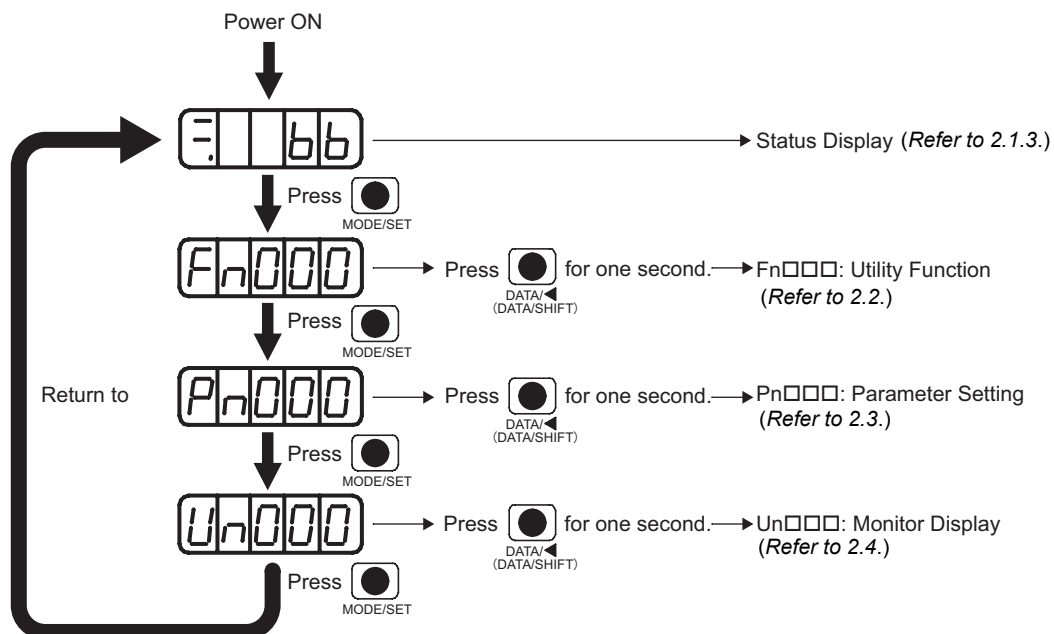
Power ON

bb

Status Display (*Refer to 2.1.3.*)

Press MODE/SET

Fn000

Press DATA/◀ (DATA/SHIFT) for one second.

Fn□□□: Utility Function (*Refer to 2.2.*)

Press MODE/SET

Return to

Pn000

Press DATA/◀ (DATA/SHIFT) for one second.

Pn□□□: Parameter Setting (*Refer to 2.3.*)

Press MODE/SET

Un000

Press DATA/◀ (DATA/SHIFT) for one second.

Un□□□: Monitor Display (*Refer to 2.4.*)

Press MODE/SET